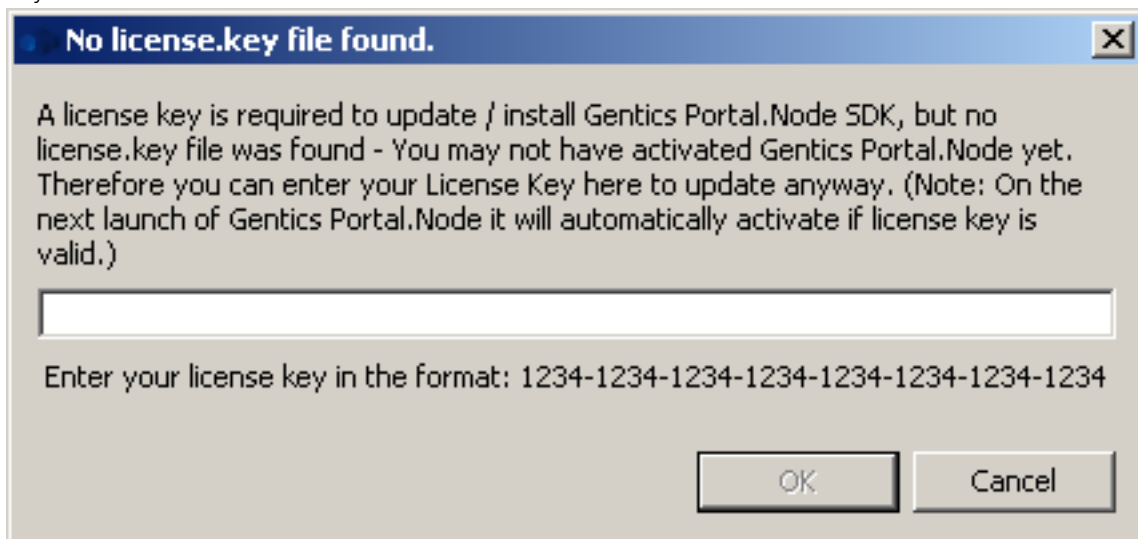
No license.key file found.

A license key is required to update / install Gentics Portal.Node SDK, but no license.key file was found - You may not have activated Gentics Portal.Node yet. Therefore you can enter your License Key here to update anyway. (Note: On the next launch of Gentics Portal.Node it will automatically activate if license key is valid.)

Enter your license key in the format: 1234-1234-1234-1234-1234-1234-1234-1234

OK

Cancel